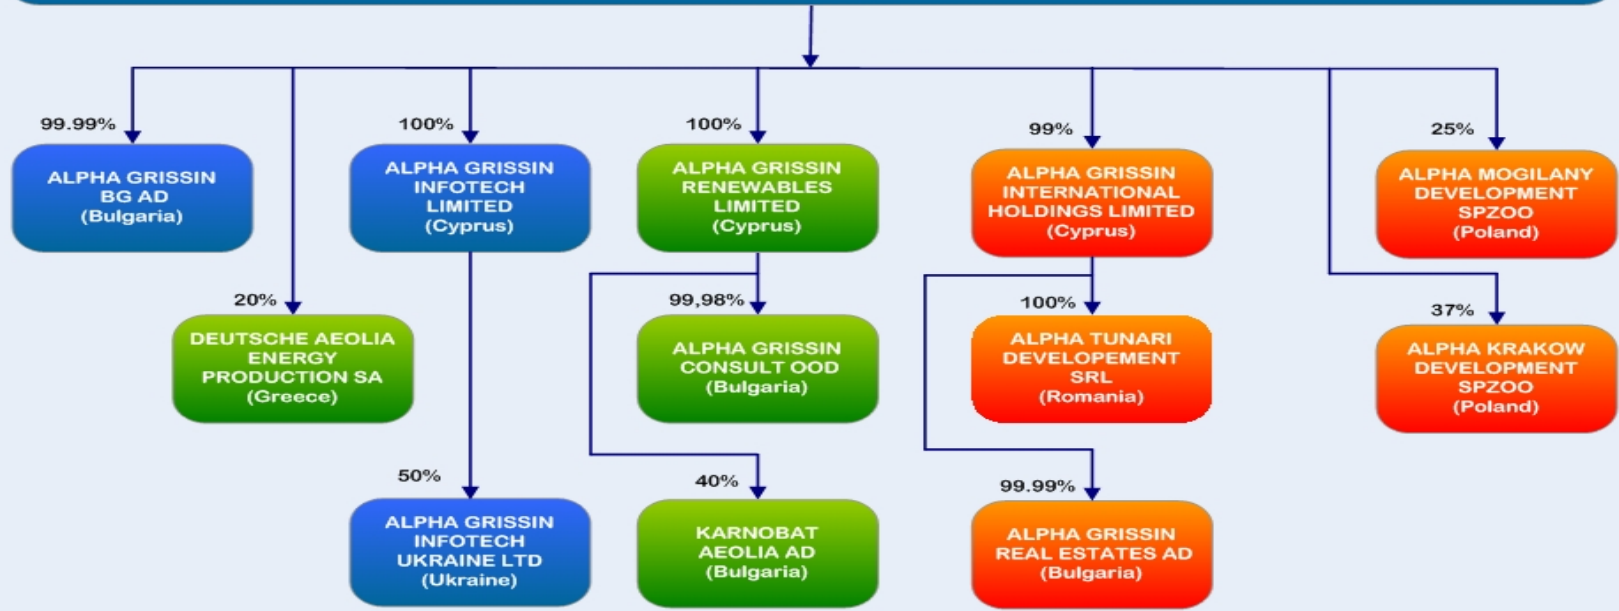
99.99%

ALPHA GRISSIN BG AD (Bulgaria)

100%

ALPHA GRISSIN INFOTECH LIMITED (Cyprus)

100%

ALPHA GRISSIN RENEWABLES LIMITED (Cyprus)

99%

ALPHA GRISSIN INTERNATIONAL HOLDINGS LIMITED (Cyprus)

25%

ALPHA MOGILANY DEVELOPMENT SPZOO (Poland)

20%

DEUTSCHE AEOLIA ENERGY PRODUCTION SA (Greece)

99,98%

ALPHA GRISSIN CONSULT OOD (Bulgaria)

100%

ALPHA TUNARI DEVELOPEMENT SRL (Romania)

37%

ALPHA KRAKOW DEVELOPMENT SPZOO (Poland)

50%

ALPHA GRISSIN INFOTECH UKRAINE LTD (Ukraine)

40%

KARNOBAT AEOLIA AD (Bulgaria)

99.99%

ALPHA GRISSIN REAL ESTATES AD (Bulgaria)